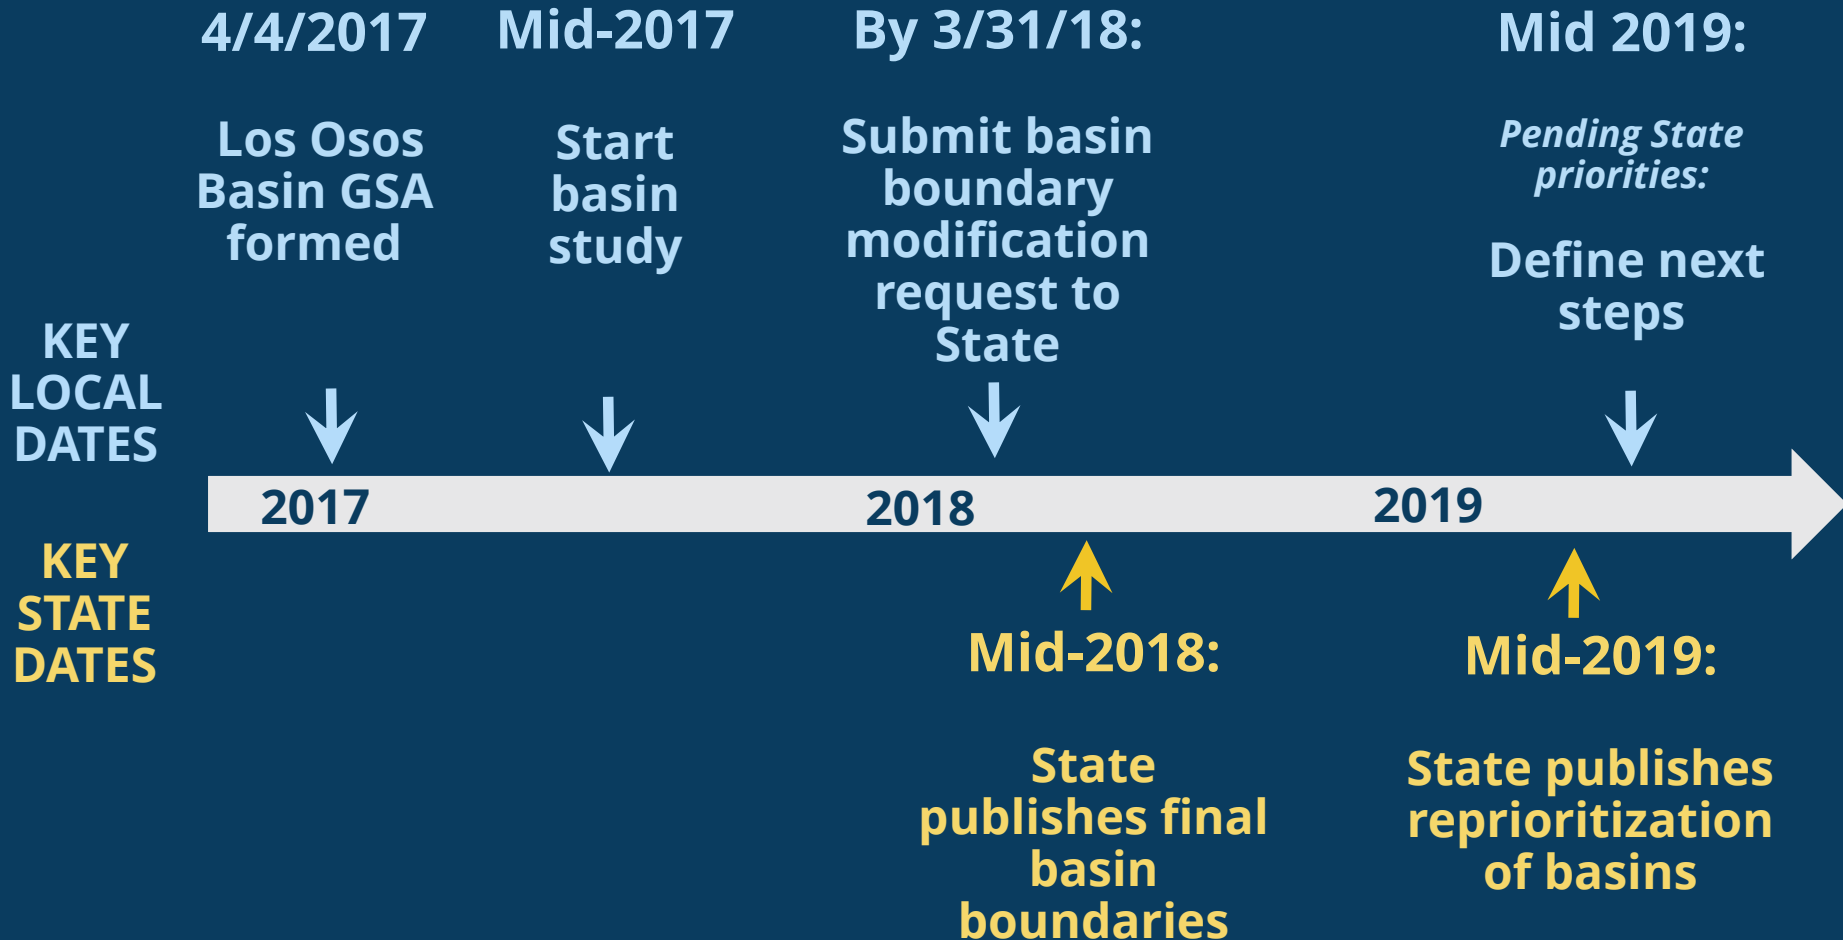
4/4/2017

Los Osos Basin GSA formed

Mid-2017

Start basin study

By 3/31/18:

Submit basin boundary modification request to State

Mid 2019:

*Pending State priorities:*

Define next steps

KEY LOCAL DATES

2017

2018

2019

KEY STATE DATES

Mid-2018:

State publishes final basin boundaries

Mid-2019:

State publishes reprioritization of basins